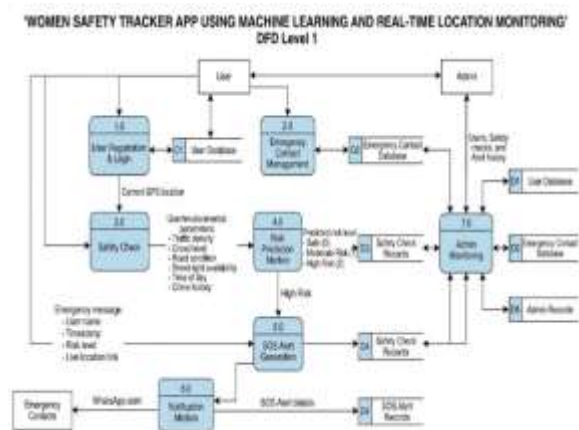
'WOMEN SAFETY TRACKER APP USING MACHINE LEARNING AND REAL-TIME LOCATION MONITORING'
DFD Level 1

User

Admin

1.0
User Registration & Login

D1 User Database

2.0
Emergency Contact Management

D2 Emergency Contact Database

Users, Safety checks, and Alert history

D1 User Database

Current GPS location

3.0
Safety Check

Environmental parameters
- Traffic density
- Crowd level
- Road condition
- Streetlight availability
- Time of day
- Crime history

4.0
Risk Prediction Module

Predicted risk level:
Safe (0)
Moderate Risk (1)
High Risk (2)

D3 Safety Check Records

7.0
Admin Monitoring

D2 Emergency Contact Database

D5 Admin Records

High Risk

Emergency message
- User name
- Timestamp
- Risk level
- Live location link

5.0
SOS Alert Generation

D4 Safety Check Records

Emergency Contacts

WhatsApp alert

6.0
Notification Module

SOS Alert Details

D4 SOS Alert Records